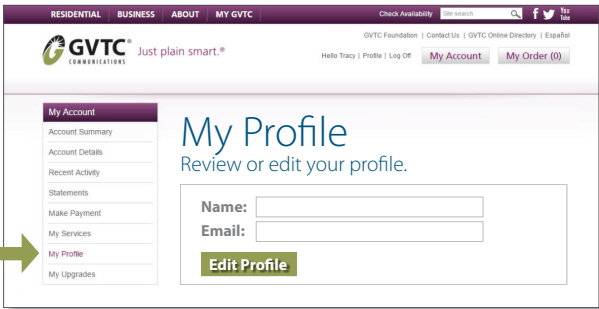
RESIDENTIAL | BUSINESS | ABOUT | MY GVTC

Check Availability Site search

You Tube

GVTC® COMMUNICATIONS Just plain smart.®

GVTC Foundation | Contact Us | GVTC Online Directory | Español

Hello Tracy | Profile | Log Off My Account My Order (0)

My Account
Account Summary
Account Details
Recent Activity
Statements
Make Payment
My Services
My Profile
My Upgrades

My Profile
Review or edit your profile.

Name:
Email:
Edit Profile